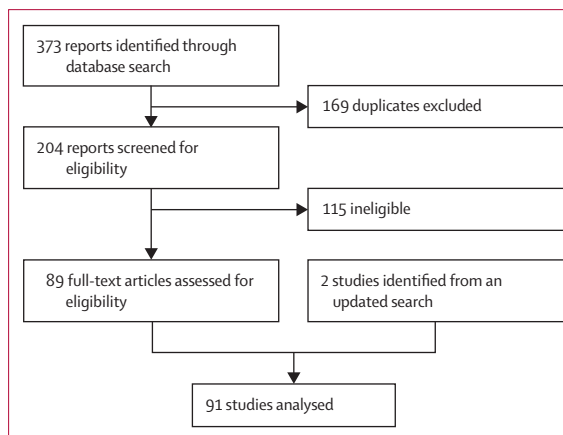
373 reports identified through database search

169 duplicates excluded

204 reports screened for eligibility

115 ineligible

89 full-text articles assessed for eligibility

2 studies identified from an updated search

91 studies analysed